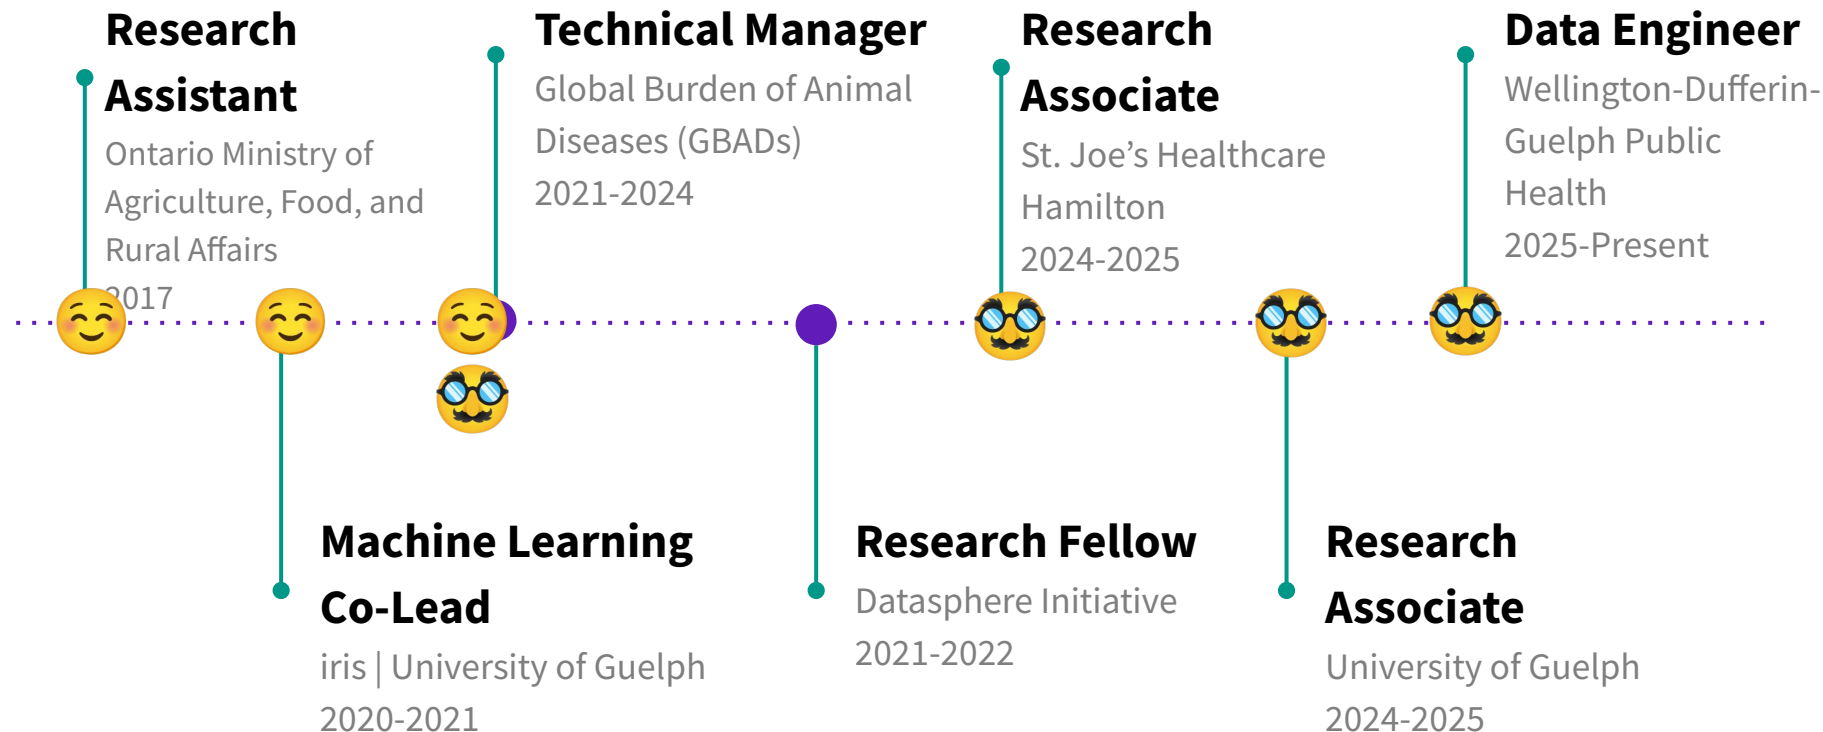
Research Assistant
Ontario Ministry of Agriculture, Food, and Rural Affairs
2017

Technical Manager
Global Burden of Animal Diseases (GBADs)
2021-2024

Research Associate
St. Joe's Healthcare Hamilton
2024-2025

Data Engineer
Wellington-Dufferin-Guelph Public Health
2025-Present

Machine Learning Co-Lead
iris | University of Guelph
2020-2021

Research Fellow
Datasphere Initiative
2021-2022

Research Associate
University of Guelph
2024-2025